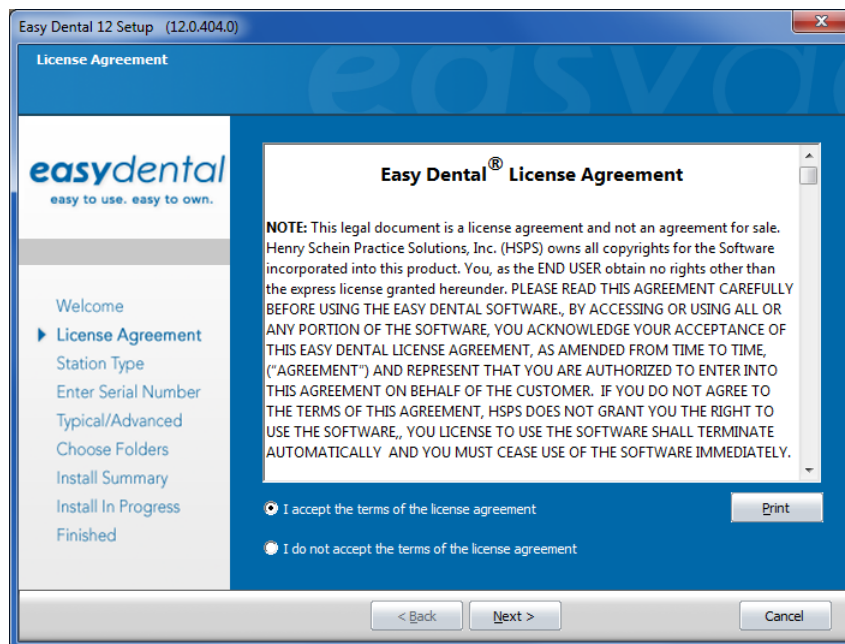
Easy Dental 12 Setup (12.0.404.0)

License Agreement

easy

easydental
easy to use. easy to own.

Welcome
License Agreement
Station Type
Enter Serial Number
Typical/Advanced
Choose Folders
Install Summary
Install In Progress
Finished

Easy Dental® License Agreement

NOTE: This legal document is a license agreement and not an agreement for sale. Henry Schein Practice Solutions, Inc. (HSPS) owns all copyrights for the Software incorporated into this product. You, as the END USER obtain no rights other than the express license granted hereunder. PLEASE READ THIS AGREEMENT CAREFULLY BEFORE USING THE EASY DENTAL SOFTWARE., BY ACCESSING OR USING ALL OR ANY PORTION OF THE SOFTWARE, YOU ACKNOWLEDGE YOUR ACCEPTANCE OF THIS EASY DENTAL LICENSE AGREEMENT, AS AMENDED FROM TIME TO TIME, ("AGREEMENT") AND REPRESENT THAT YOU ARE AUTHORIZED TO ENTER INTO THIS AGREEMENT ON BEHALF OF THE CUSTOMER. IF YOU DO NOT AGREE TO THE TERMS OF THIS AGREEMENT, HSPS DOES NOT GRANT YOU THE RIGHT TO USE THE SOFTWARE,, YOU LICENSE TO USE THE SOFTWARE SHALL TERMINATE AUTOMATICALLY AND YOU MUST CEASE USE OF THE SOFTWARE IMMEDIATELY.

I accept the terms of the license agreement

Print

I do not accept the terms of the license agreement

< Back

Next >

Cancel